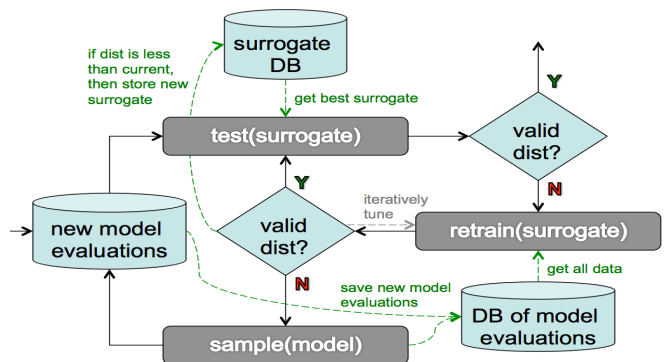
surrogate DB

if dist is less than current, then store new surrogate

get best surrogate

test(surrogate)

valid dist?

Y

N

Y

valid dist?

iteratively tune

retrain(surrogate)

new model evaluations

N

get all data

save new model evaluations

DB of model evaluations

sample(model)